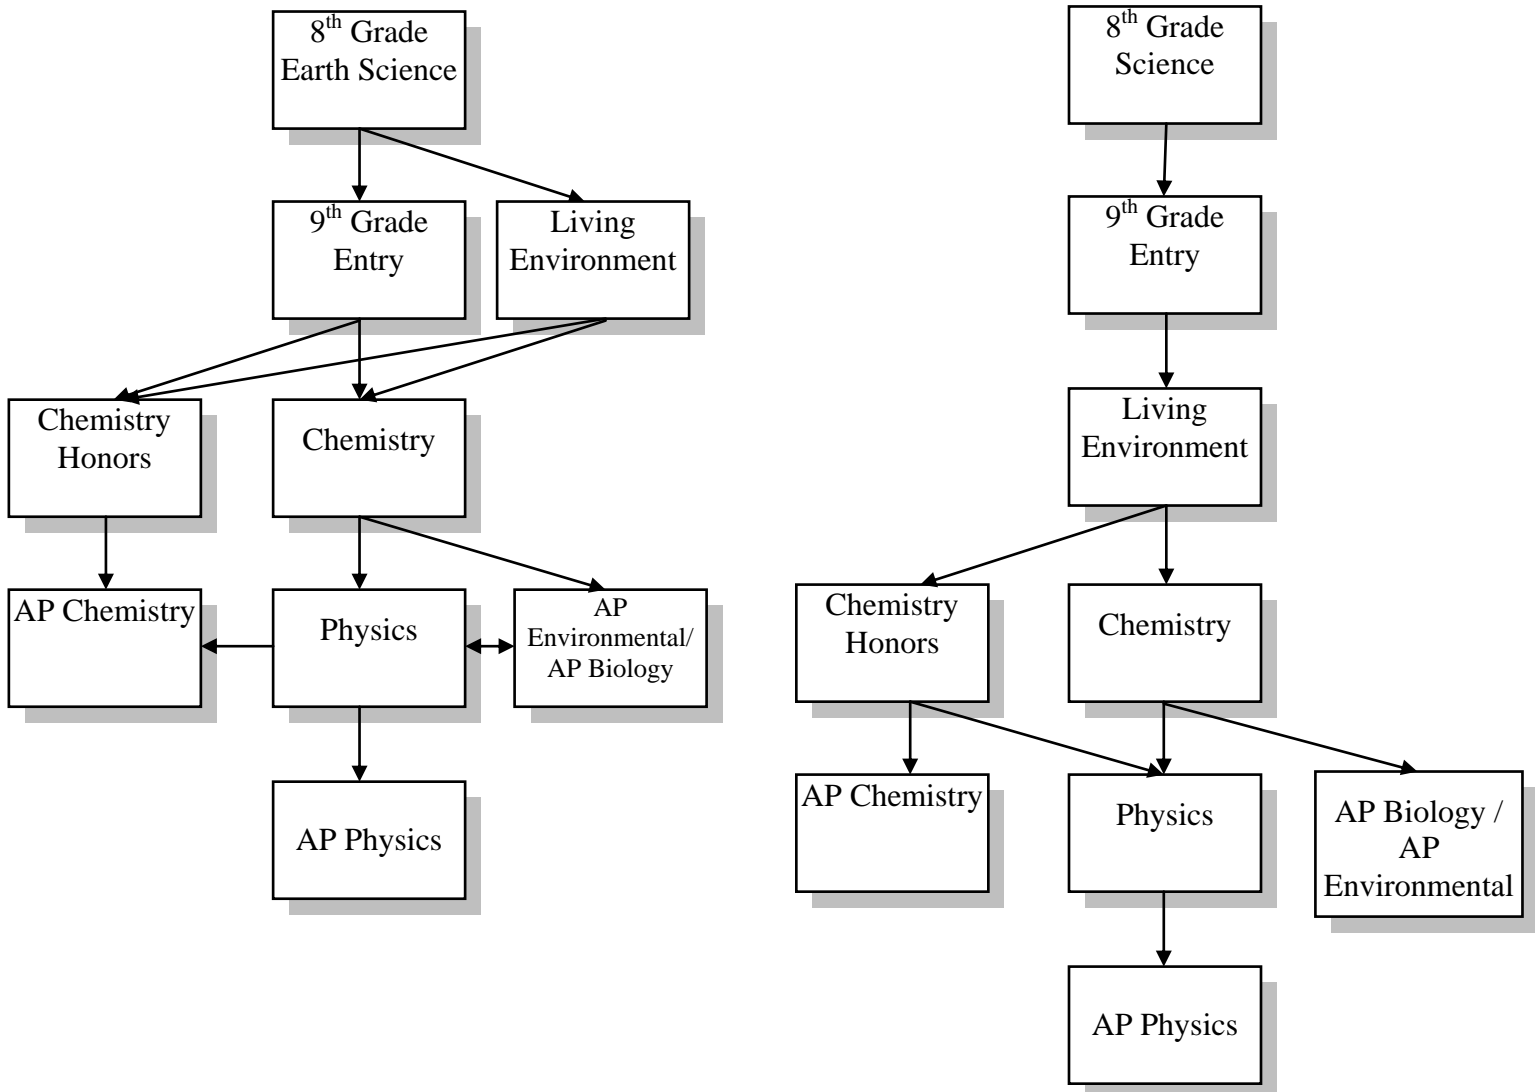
8$^{th}$ Grade Earth Science

9$^{th}$ Grade Entry

Living Environment

Chemistry Honors

Chemistry

AP Chemistry

Physics

AP Environmental/ AP Biology

AP Physics

8$^{th}$ Grade Science

9$^{th}$ Grade Entry

Living Environment

Chemistry Honors

Chemistry

AP Chemistry

Physics

AP Biology / AP Environmental

AP Physics